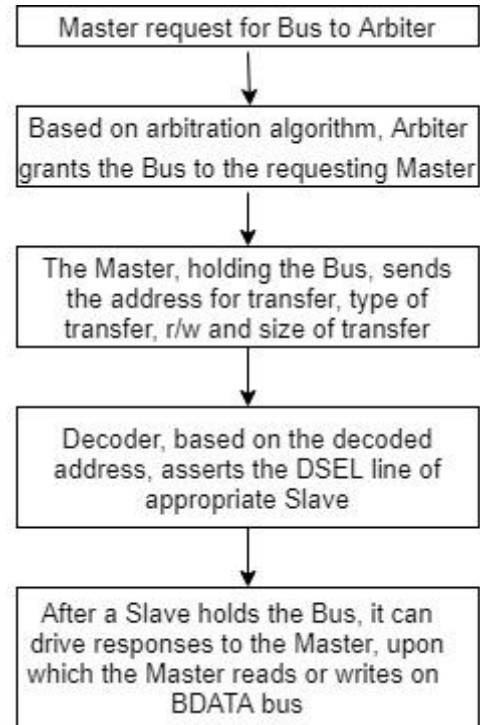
Master request for Bus to Arbiter

Based on arbitration algorithm, Arbiter grants the Bus to the requesting Master

The Master, holding the Bus, sends the address for transfer, type of transfer, r/w and size of transfer

Decoder, based on the decoded address, asserts the DSEL line of appropriate Slave

After a Slave holds the Bus, it can drive responses to the Master, upon which the Master reads or writes on BDATA bus